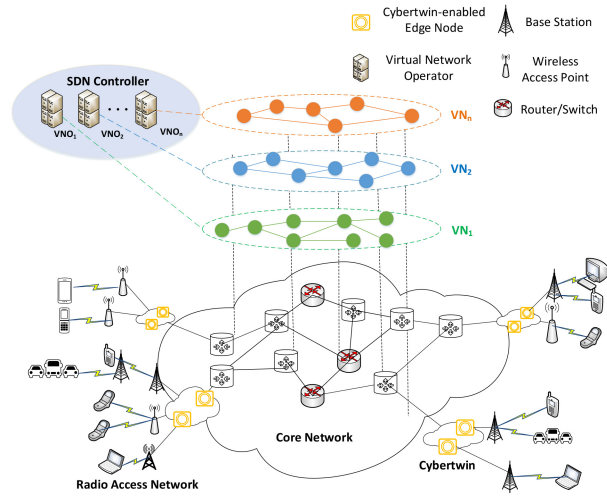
Cybertwin-enabled Edge Node

Base Station

Virtual Network Operator

Wireless Access Point

Router/Switch

SDN Controller

$VNO_1$ $VNO_2$ . . . $VNO_n$

$VN_n$

$VN_2$

$VN_1$

Core Network

Cybertwin

Radio Access Network